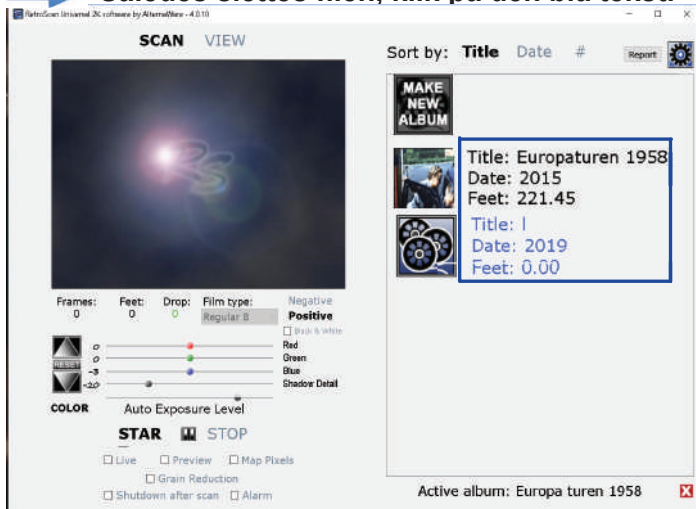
RetroScan Universal 2K software by AlternaVision - 4.0.10

SCAN VIEW

Sort by: Title Date # Report

MAKE NEW ALBUM

Title: Europaturen 1958
Date: 2015
Feet: 221.45

Title: l
Date: 2019
Feet: 0.00

Frames: 0 Feet: 0 Drop: 0 Film type: Regular 8 Negative Positive

Back & White

0 Red
0 Green
-3 Blue
-20 Shadow Detail

RESET

COLOR Auto Exposure Level

STAR STOP

Live Preview Map Pixels
Grain Reduction
Shutdown after scan Alarm

Active album: Europa turen 1958